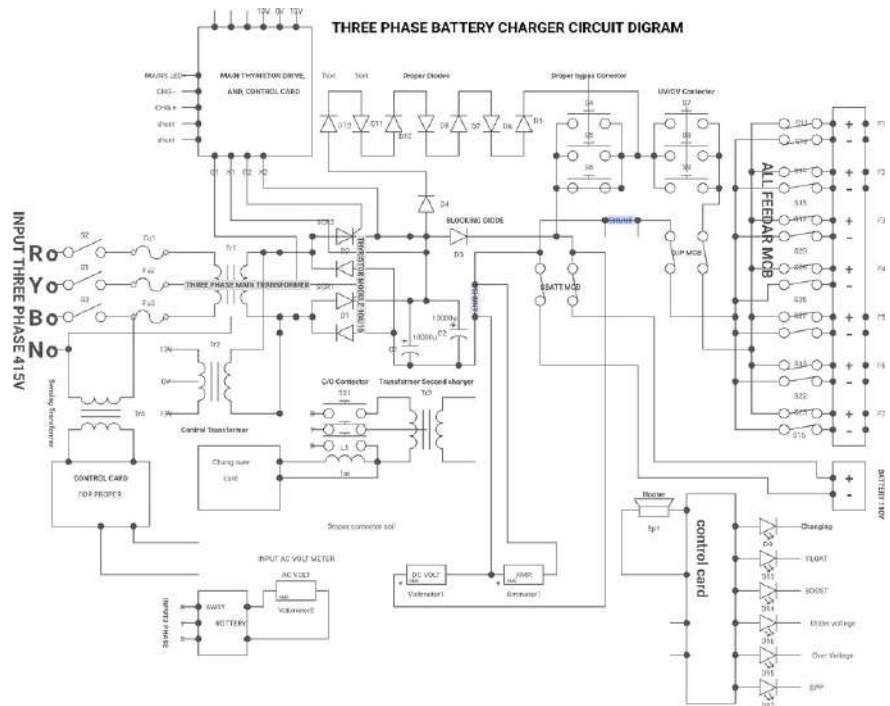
THREE PHASE BATTERY CHARGER CIRCUIT DIGRAM

12V 0V 12V

MAIN THYRISTOR DRIVE, AND CONTROL CARD

MAINS LED
CHG-
CHG+
short
short

G1 K1 G2 K2

Dropper Diodes
Dropper bypass Contactor
UV/OV Contactor

D13 D11 D10 D8 D7 D6 D5

D4

BLOCKING DIODE

D3

SCR1
SCR2
THYRISTOR MODULE 800/16

D2
D1

SHUNT

O/P MCB

BATT MCB

INPUT THREE PHASE 415V

Ro
Yo
Bo
No

S2
S1
S3

Fu1
Fu2
Fu3

Tr1

THREE PHASE MAIN TRANSFORMER

10000u
C2
10000u
C1

12V
0V
12V

Tr2

Control Transformer

C/O Contactor
Transformer Second charger

S21

L1

Tr3

Tr4

Sensing Transformer

CONTROL CARD FOR PROPER

Chang over card

Droper connector coil

INPUT AC VOLT METER

AC VOLT
Voltmeter2

4WAY
BATTERY

INPUT3 PHASE

DC VOLT
Voltmeter1

AMP.
Ammeter1

Hooter
Sp1

control card

Charging
FLOAT
BOOST
Under voltage
Over Voltage
S/P

ALL FEEDAR MCB

F1 F2 F3 F4 F5 F6 F7

S15 S23 S26 S22 S16

BATTERY 110V